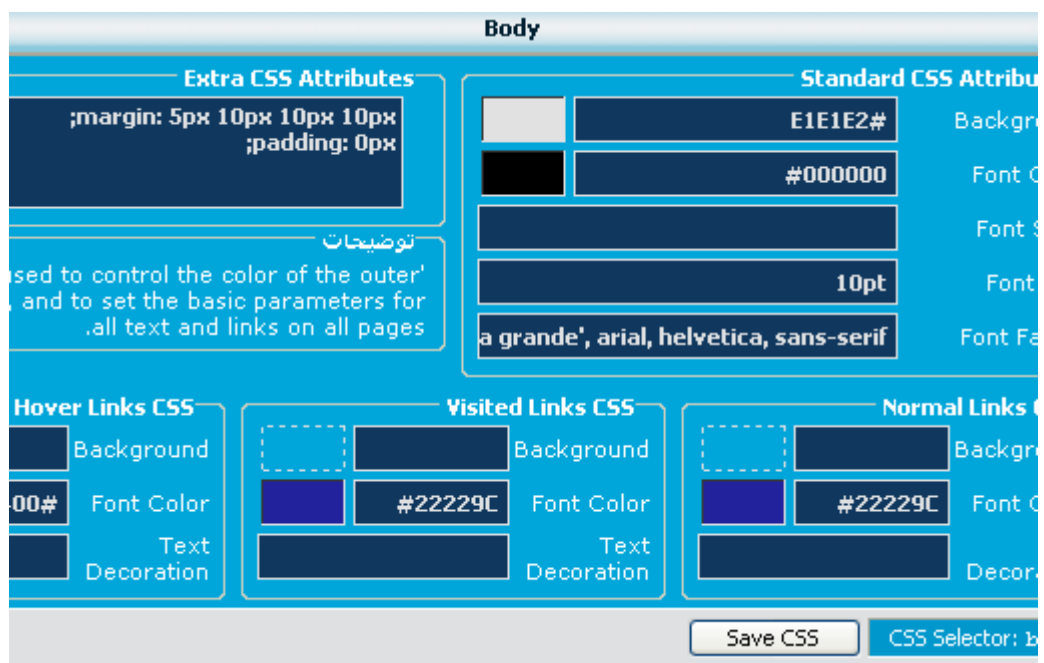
Body

Extra CSS Attributes

;margin: 5px 10px 10px 10px
;padding: 0px

توضيحات

used to control the color of the outer'
, and to set the basic parameters for
.all text and links on all pages

Standard CSS Attribu

E1E1E2# Backgr
#000000 Font C
Font S
10pt Font
a grande', arial, helvetica, sans-serif Font Fa

Hover Links CSS

Background
00# Font Color
Text Decoration

Visited Links CSS

Background
#22229C Font Color
Text Decoration

Normal Links C

Backgr
#22229C Font C
Decora

Save CSS

CSS Selector: b